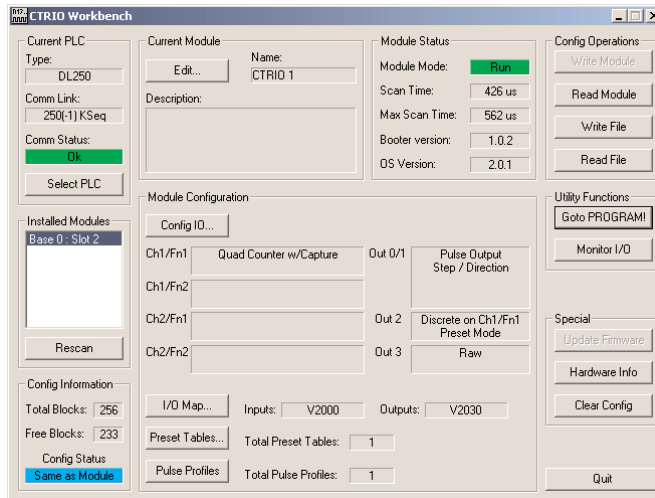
CTRIO Workbench

Current PLC
Type:
DL250
Comm Link:
250(-1) KSeq
Comm Status:
Ok
Select PLC

Installed Modules
Base 0 : Slot 2
Rescan

Config Information
Total Blocks: 256
Free Blocks: 233
Config Status
Same as Module

Current Module
Edit...
Name:
CTRIO 1
Description:

Module Status
Module Mode: Run
Scan Time: 426 us
Max Scan Time: 562 us
Booter version: 1.0.2
OS Version: 2.0.1

Config Operations
Write Module
Read Module
Write File
Read File

Utility Functions
Goto PROGRAM!
Monitor I/O

Module Configuration
Config IO...
Ch1/Fn1 Quad Counter w/Capture
Ch1/Fn2
Ch2/Fn1
Ch2/Fn2
Out 0/1 Pulse Output Step / Direction
Out 2 Discrete on Ch1/Fn1 Preset Mode
Out 3 Raw

I/O Map... Inputs: V2000 Outputs: V2030
Preset Tables... Total Preset Tables: 1
Pulse Profiles Total Pulse Profiles: 1

Special
Update Firmware
Hardware Info
Clear Config

Quit